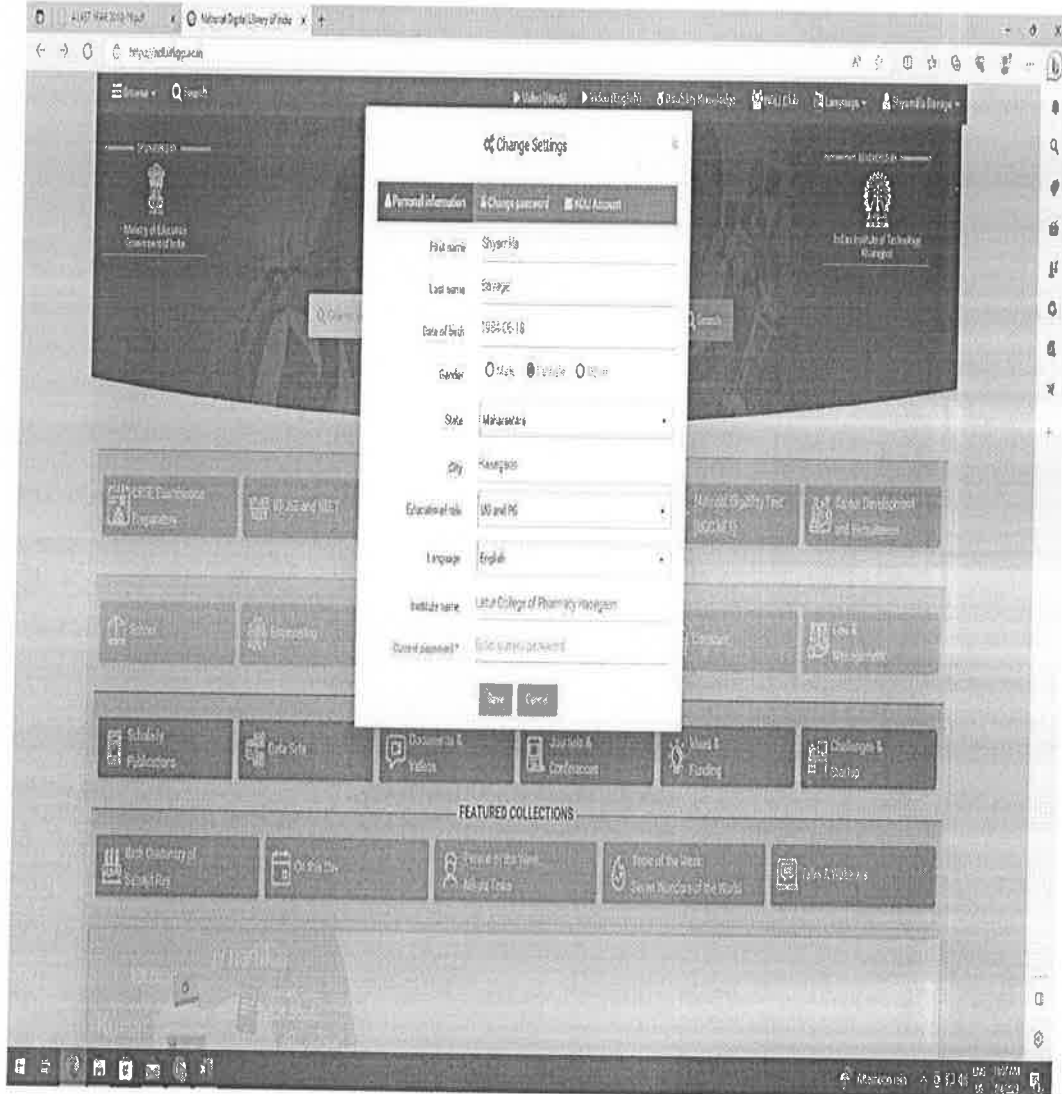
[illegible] × National Digital Library of India × +

https://ndl.iitkgp.ac.in

Browse Search

Video (Hindi) Video (English) Language Shyamlila Barage

Ministry of Education Government of India

Indian Institute of Technology Kharagpur

Change Settings

Personal Information Change password NDLI Account

First name Shyamlila

Last name Barage

Date of birth 1984-06-18

Gender Male Female Other

State Maharashtra

City Hasegaon

Educational role UG and PG

Language English

Institute name Latur College of Pharmacy Hasegaon

Current password* Enter current password

Save Cancel

CBSE Examination Preparation

JEE and NEET

National Eligibility Test (NCONET)

Career Development and Recruitment

School

Engineering

Literature

Law & Management

Scholarly Publications

Data Sets

Documents & Videos

Journals & Conferences

Ideas & Funding

Challenges & Startup

FEATURED COLLECTIONS

Birth Centenary of Satyajit Ray

On this Day

People of the Week Atsuta Tsuka

Topic of the Week Seven Wonders of the World

Tales & Fables

Mostly sunny